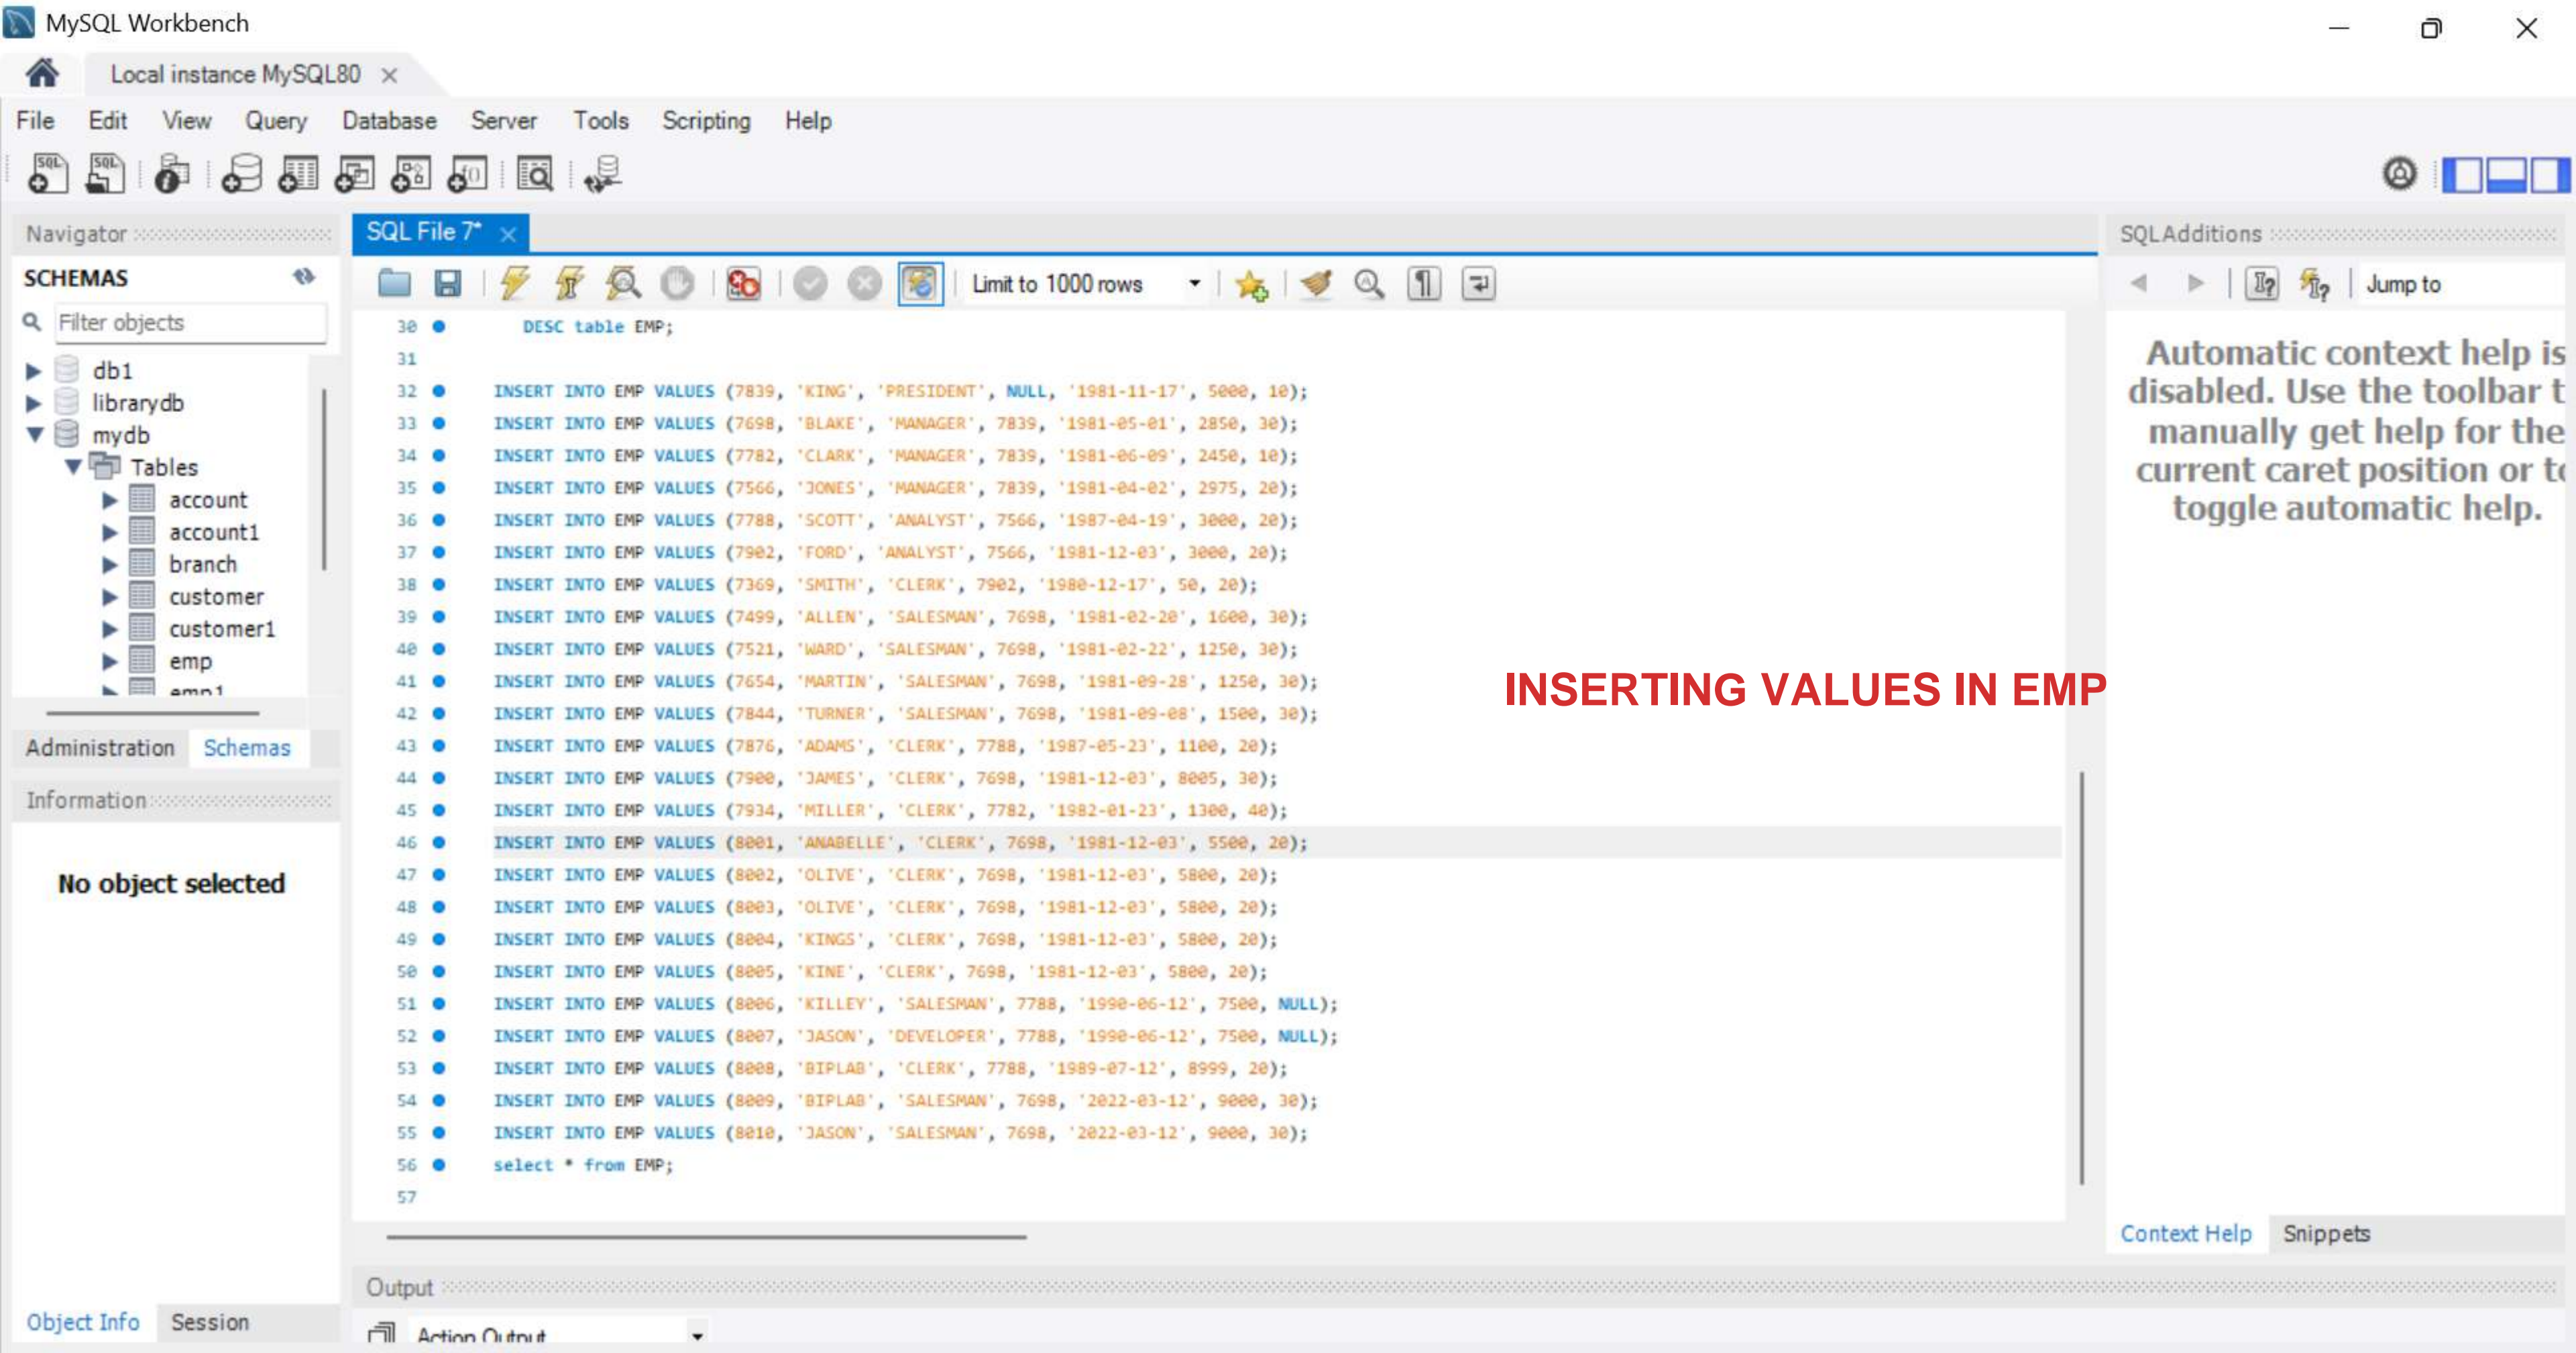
MySQL Workbench

Local instance MySQL80

File Edit View Query Database Server Tools Scripting Help

Navigator

SCHEMAS

Filter objects

db1
librarydb
mydb
Tables
account
account1
branch
customer
customer1
emp
emp1

Administration Schemas

Information

No object selected

Object Info Session

SQL File 7*

Limit to 1000 rows

30 DESC table EMP;
31
32 INSERT INTO EMP VALUES (7839, 'KING', 'PRESIDENT', NULL, '1981-11-17', 5000, 10);
33 INSERT INTO EMP VALUES (7698, 'BLAKE', 'MANAGER', 7839, '1981-05-01', 2850, 30);
34 INSERT INTO EMP VALUES (7782, 'CLARK', 'MANAGER', 7839, '1981-06-09', 2450, 10);
35 INSERT INTO EMP VALUES (7566, 'JONES', 'MANAGER', 7839, '1981-04-02', 2975, 20);
36 INSERT INTO EMP VALUES (7788, 'SCOTT', 'ANALYST', 7566, '1987-04-19', 3000, 20);
37 INSERT INTO EMP VALUES (7902, 'FORD', 'ANALYST', 7566, '1981-12-03', 3000, 20);
38 INSERT INTO EMP VALUES (7369, 'SMITH', 'CLERK', 7902, '1980-12-17', 50, 20);
39 INSERT INTO EMP VALUES (7499, 'ALLEN', 'SALESMAN', 7698, '1981-02-20', 1600, 30);
40 INSERT INTO EMP VALUES (7521, 'WARD', 'SALESMAN', 7698, '1981-02-22', 1250, 30);
41 INSERT INTO EMP VALUES (7654, 'MARTIN', 'SALESMAN', 7698, '1981-09-28', 1250, 30);
42 INSERT INTO EMP VALUES (7844, 'TURNER', 'SALESMAN', 7698, '1981-09-08', 1500, 30);
43 INSERT INTO EMP VALUES (7876, 'ADAMS', 'CLERK', 7788, '1987-05-23', 1100, 20);
44 INSERT INTO EMP VALUES (7900, 'JAMES', 'CLERK', 7698, '1981-12-03', 8005, 30);
45 INSERT INTO EMP VALUES (7934, 'MILLER', 'CLERK', 7782, '1982-01-23', 1300, 40);
46 INSERT INTO EMP VALUES (8001, 'ANABELLE', 'CLERK', 7698, '1981-12-03', 5500, 20);
47 INSERT INTO EMP VALUES (8002, 'OLIVE', 'CLERK', 7698, '1981-12-03', 5800, 20);
48 INSERT INTO EMP VALUES (8003, 'OLIVE', 'CLERK', 7698, '1981-12-03', 5800, 20);
49 INSERT INTO EMP VALUES (8004, 'KINGS', 'CLERK', 7698, '1981-12-03', 5800, 20);
50 INSERT INTO EMP VALUES (8005, 'KINE', 'CLERK', 7698, '1981-12-03', 5800, 20);
51 INSERT INTO EMP VALUES (8006, 'KILLEY', 'SALESMAN', 7788, '1990-06-12', 7500, NULL);
52 INSERT INTO EMP VALUES (8007, 'JASON', 'DEVELOPER', 7788, '1990-06-12', 7500, NULL);
53 INSERT INTO EMP VALUES (8008, 'BIPLAB', 'CLERK', 7788, '1989-07-12', 8999, 20);
54 INSERT INTO EMP VALUES (8009, 'BIPLAB', 'SALESMAN', 7698, '2022-03-12', 9000, 30);
55 INSERT INTO EMP VALUES (8010, 'JASON', 'SALESMAN', 7698, '2022-03-12', 9000, 30);
56 select * from EMP;
57

INSERTING VALUES IN EMP

SQLAdditions

Jump to

Automatic context help is disabled. Use the toolbar t manually get help for the current caret position or to toggle automatic help.

Context Help Snippets

Output

Action Output